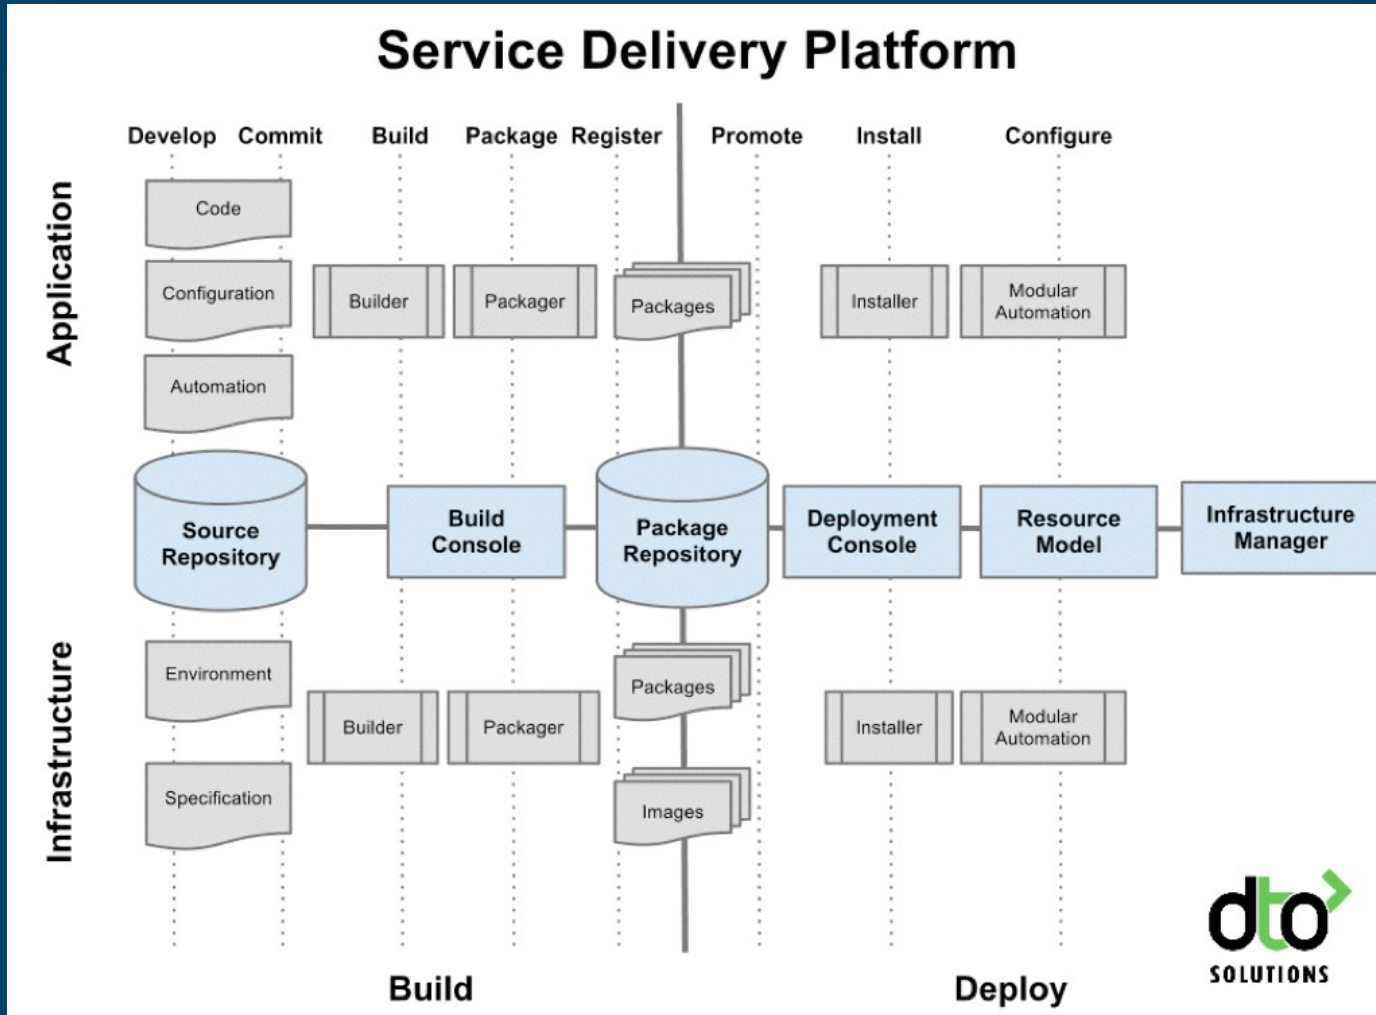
Service Delivery Platform

Develop Commit Build Package Register Promote Install Configure

Application

Code

Configuration

Automation

Builder

Packager

Packages

Installer

Modular Automation

Source Repository

Build Console

Package Repository

Deployment Console

Resource Model

Infrastructure Manager

Infrastructure

Environment

Specification

Builder

Packager

Packages

Images

Installer

Modular Automation

Build

Deploy

dto SOLUTIONS